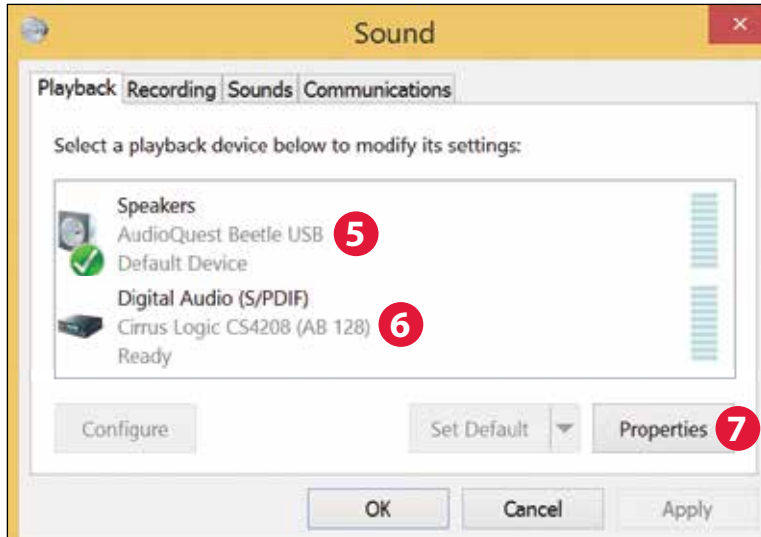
Sound

Playback Recording Sounds Communications

Select a playback device below to modify its settings:

Speakers
AudioQuest Beetle USB
Default Device

5

Digital Audio (S/PDIF)
Cirrus Logic CS4208 (AB 128)
Ready

6

Configure

Set Default

Properties

7

OK

Cancel

Apply